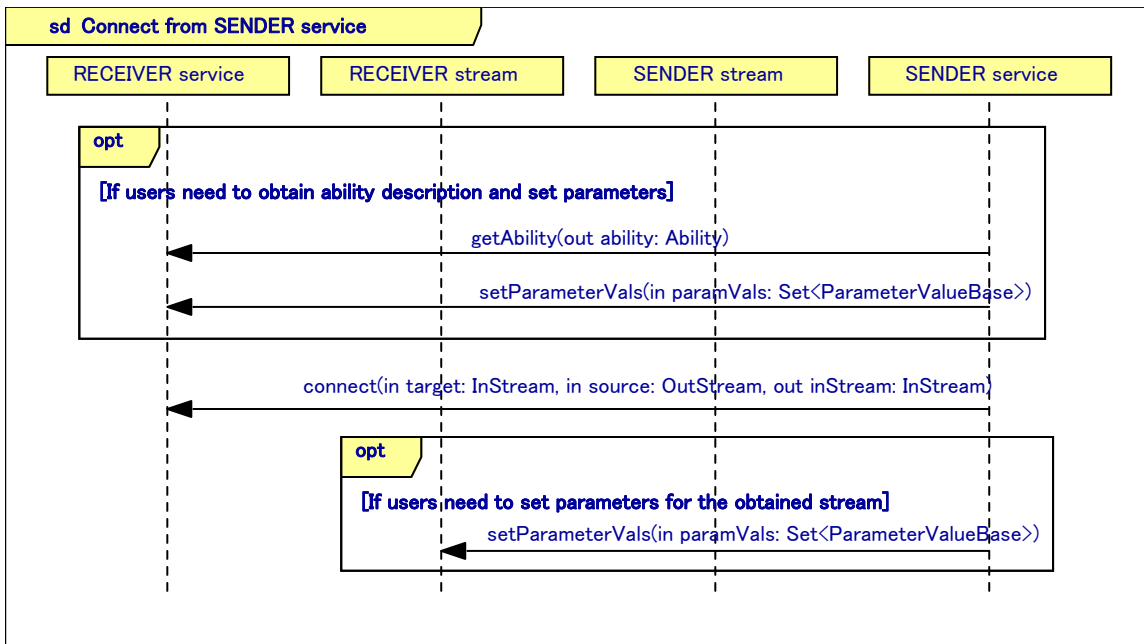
sd Connect from SENDER service

RECEIVER service

RECEIVER stream

SENDER stream

SENDER service

opt

[If users need to obtain ability description and set parameters]

getAbility(out ability: Ability)

setParameterVals(in paramVals: Set<ParameterValueBase>)

connect(in target: InStream, in source: OutStream, out inStream: InStream)

opt

[If users need to set parameters for the obtained stream]

setParameterVals(in paramVals: Set<ParameterValueBase>)